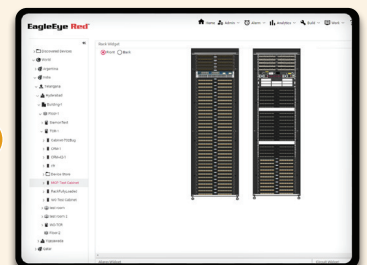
EagleEye Red

Home Admin Alarm Analytics Build Mesh

Rack Widget

Front Back

Discovered Devices
World
Organizing
India
Telangana
Hyderabad
Building1
Floor 1
Server Rack
Tier I
Cabinet PDUBkg
Linter I
DRBuilg 2
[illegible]
Device Store
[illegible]
Rack Mounted
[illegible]
Wet room 1
Wet room 2
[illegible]
Floor 2
Capabilities
Safe

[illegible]
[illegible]